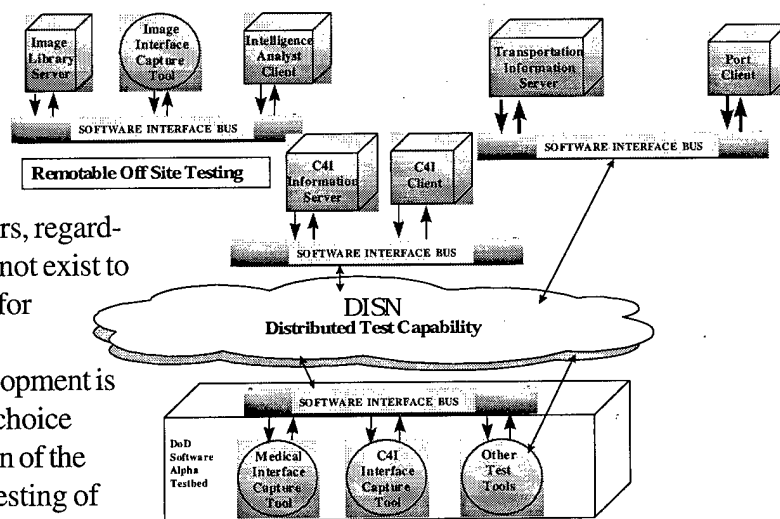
Image Library Server

Image Interface Capture Tool

Intelligence Analyst Client

SOFTWARE INTERFACE BUS

Transportation Information Server

Port Client

SOFTWARE INTERFACE BUS

Remotable Off Site Testing

C4I Information Server

C4I Client

SOFTWARE INTERFACE BUS

rs, regard-
not exist to
for

opment is
choice
n of the
esting of

DISN
Distributed Test Capability

SOFTWARE INTERFACE BUS

DoD Software Alpha Testbed

Medical Interface Capture Tool

C4I Interface Capture Tool

Other Test Tools